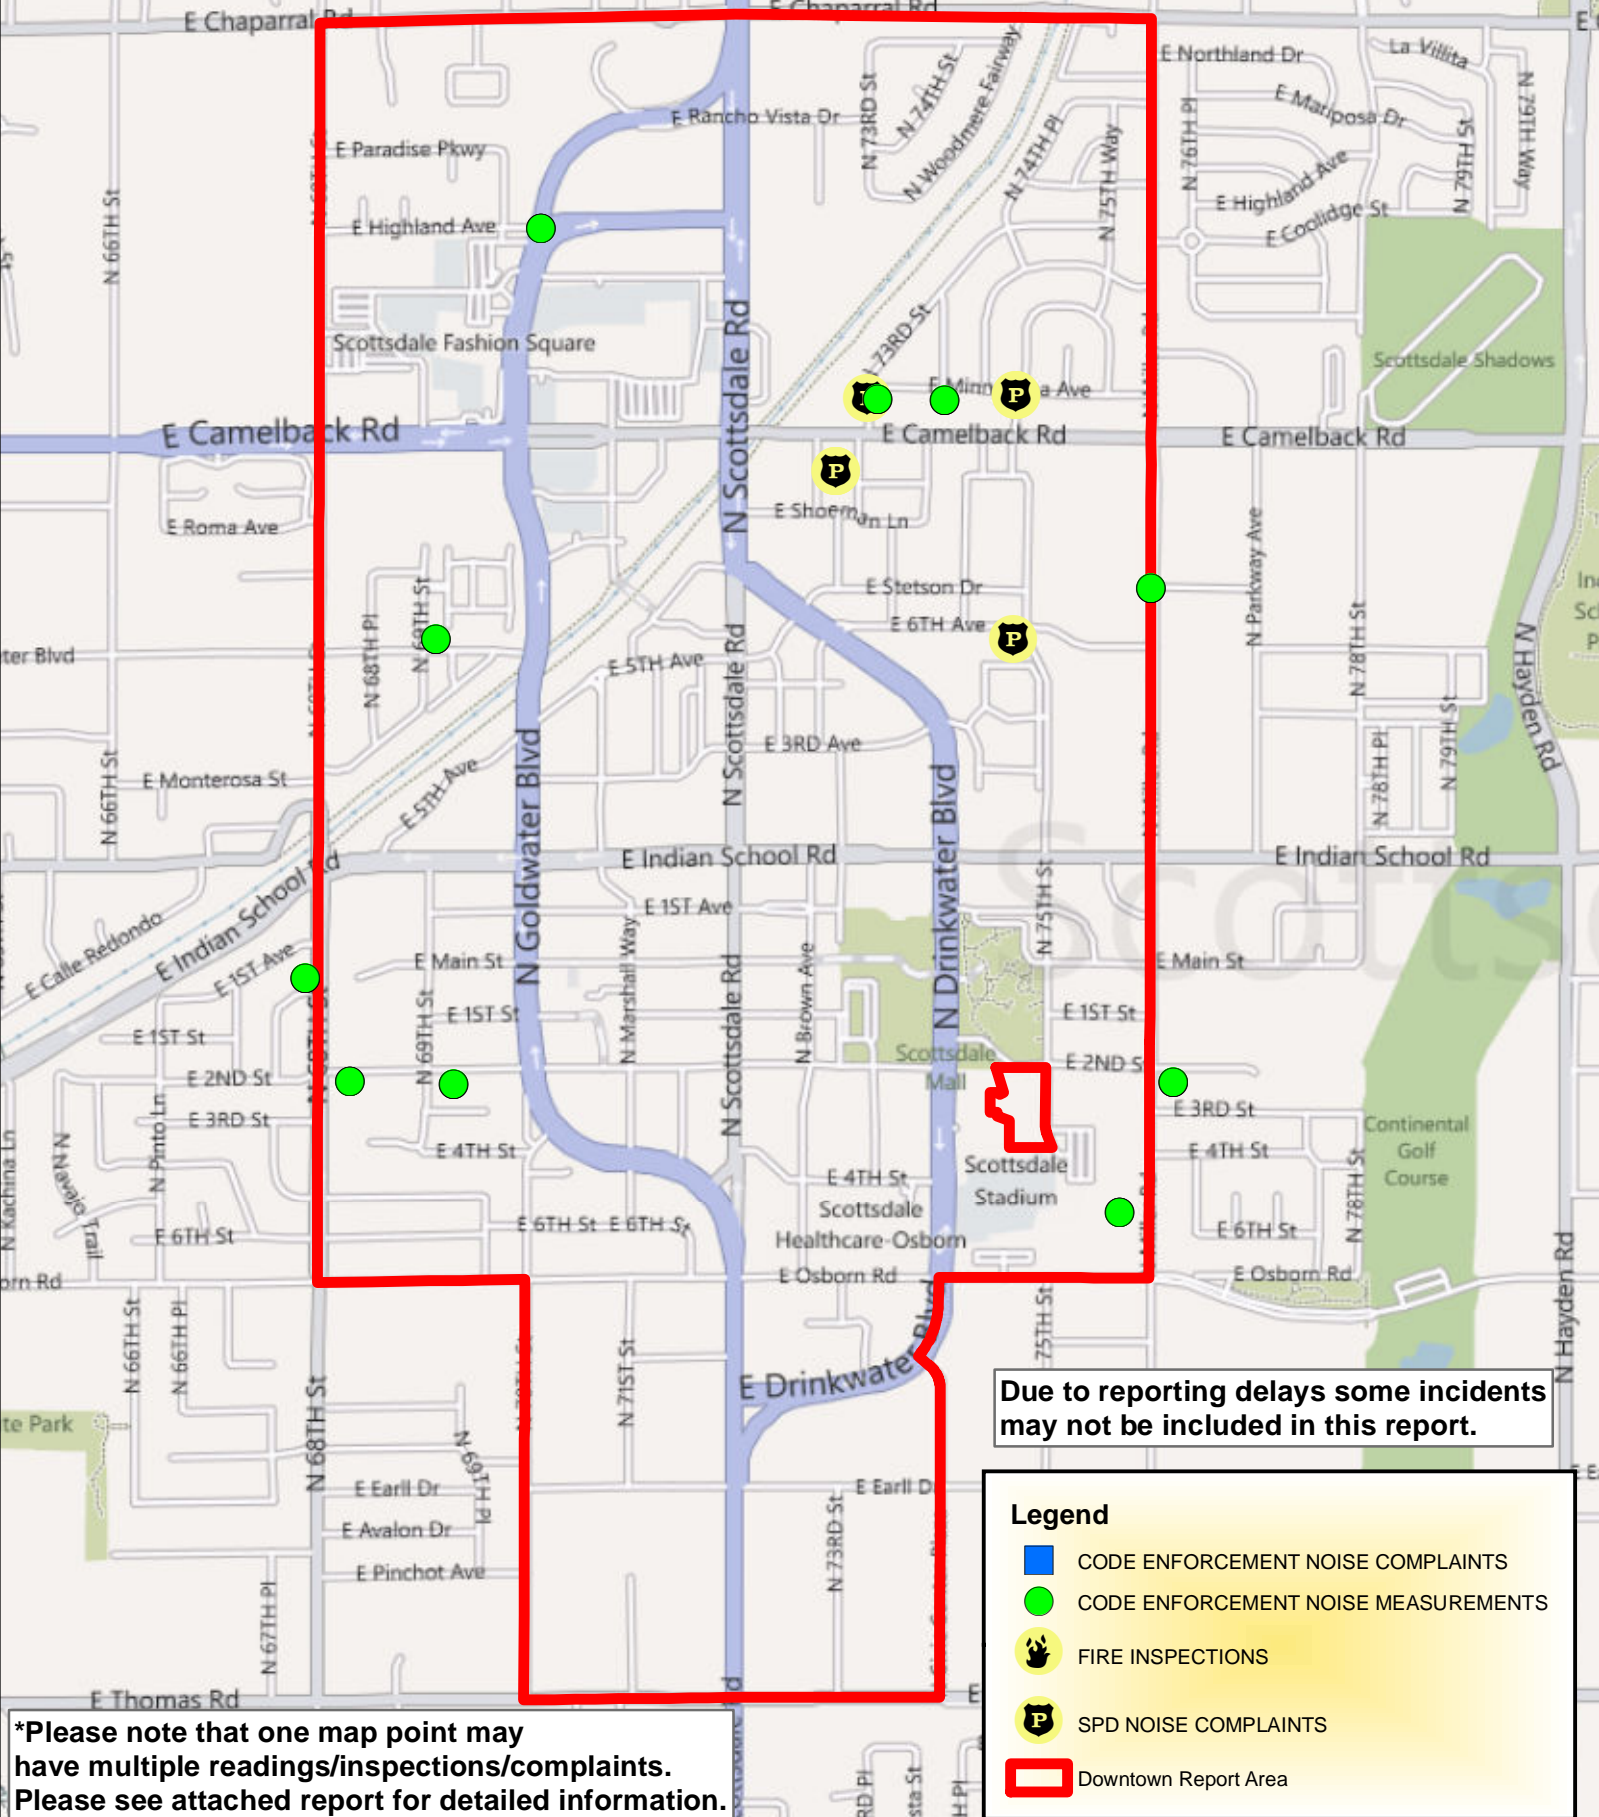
E Chaparral Rd
E Chaparral Rd
E Northland Dr
La Villita
E Mariposa Dr
E Rancho Vista Dr
E Paradise Pkwy
N 73RD St
N 74TH St
N Woodmere Fairway
N 74TH Pl
N 75TH Way
N 76TH Pl
E Highland Ave
E Coolidge St
N 79TH St
N 79TH Way
N 66TH St
E Highland Ave
Scottsdale Fashion Square
N Scottsdale Rd
N 73RD St
E Minnezona Ave
Scottsdale Shadows
E Camelback Rd
E Camelback Rd
E Camelback Rd
E Roma Ave
E Shoeman Ln
E Stetson Dr
E 6TH Ave
N Parkway Ave
N 78TH St
N Hayden Rd
ter Blvd
N 68TH Pl
N 69TH St
E 5TH Ave
N Scottsdale Rd
E 3RD Ave
N 78TH Pl
N 79TH St
N 66TH St
E Monterosa St
E 5TH Ave
N Goldwater Blvd
N Drinkwater Blvd
E Indian School Rd
E Indian School Rd
E Indian School Rd
E Calle Redondo
E 1ST Ave
E 1ST Ave
N 75TH St
E Main St
N Marshall Way
N Brown Ave
E Main St
E 1ST St
E 1ST St
N 69TH St
N Scottsdale Rd
E 1ST St
E 2ND St
E 2ND St
Scottsdale Mall
E 3RD St
E 3RD St
N Pinto Ln
E 4TH St
E 4TH St
Scottsdale Stadium
E 4TH St
Continental Golf Course
N Navajo Trail
N Kachina Ln
E 6TH St
E 6TH St
E 6TH St
E 6TH St
Scottsdale Healthcare-Osborn
N 78TH St
orn Rd
E Osborn Rd
E Osborn Rd
N 66TH St
N 66TH Pl
N 68TH St
N 71ST St
E Drinkwater Blvd
N 75TH St
N Hayden Rd
te Park
Due to reporting delays some incidents may not be included in this report.
E Earll Dr
N 69TH Pl
E Earll Dr
E Avalon Dr
N 73RD St
E Pinchot Ave
N 67TH Pl
E Thomas Rd
*Please note that one map point may have multiple readings/inspections/complaints. Please see attached report for detailed information.
Legend
CODE ENFORCEMENT NOISE COMPLAINTS
CODE ENFORCEMENT NOISE MEASUREMENTS
FIRE INSPECTIONS
P
SPD NOISE COMPLAINTS
Downtown Report Area